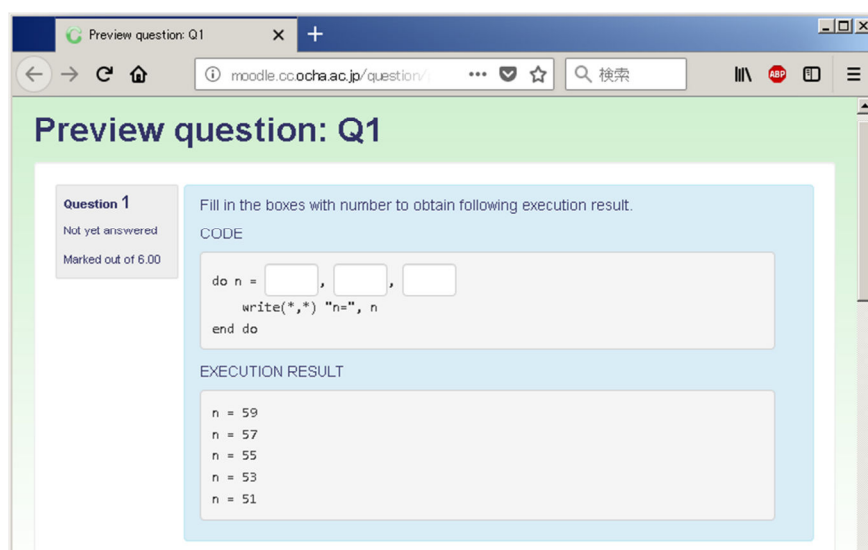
Preview question: Q1 × +

moodle.cc.ocha.ac.jp/question/

検索

ABP

Preview question: Q1

Question 1

Not yet answered

Marked out of 6.00

Fill in the boxes with number to obtain following execution result.

CODE

do n = [ ], [ ], [ ]
write(*,*) "n=", n
end do

EXECUTION RESULT

n = 59
n = 57
n = 55
n = 53
n = 51